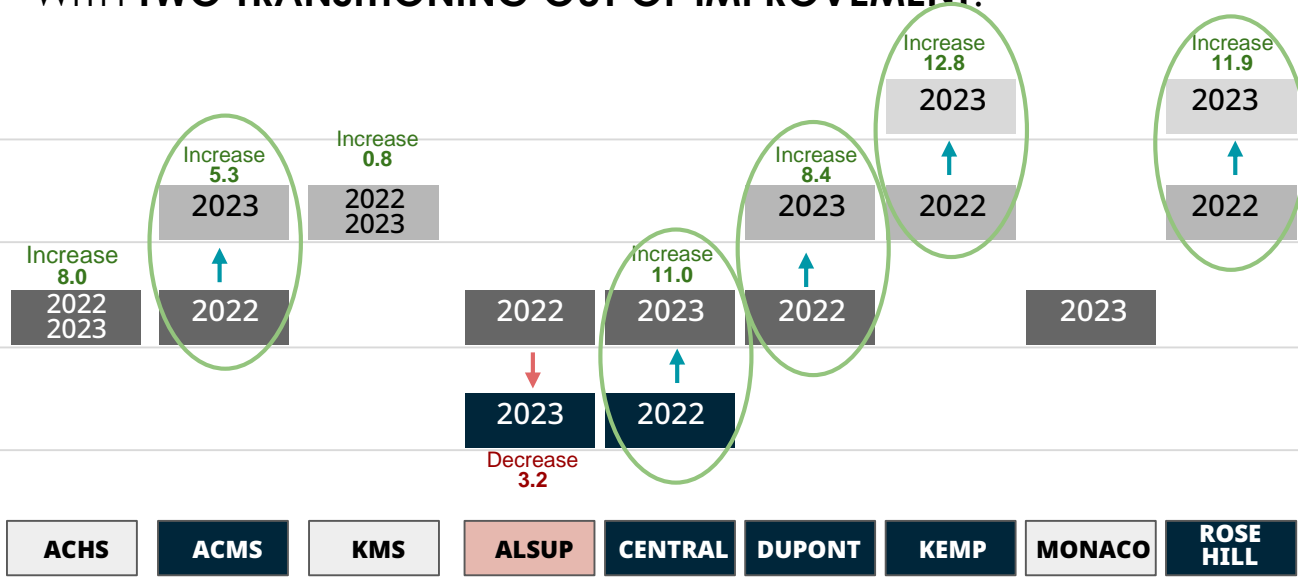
With TWO TRANSITIONING OUT OF IMPROVEMENT.

Increase 8.0
2022
2023

Increase 5.3
2023
2022

Increase 0.8
2022
2023

2022
2023
Decrease 3.2

Increase 11.0
2023
2022

Increase 8.4
2023
2022

Increase 12.8
2023
2022

2023

Increase 11.9
2023
2022

| ACHS | ACMS | KMS | ALSUP | CENTRAL | DUPONT | KEMP | MONACO | ROSE HILL |
|---|---|---|---|---|---|---|---|---|